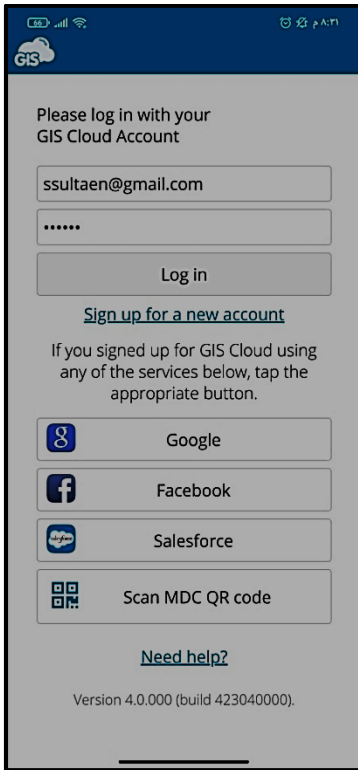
66 ٨:٣١ م

GIS

Please log in with your GIS Cloud Account

ssultaen@gmail.com

••••••

Log in

Sign up for a new account

If you signed up for GIS Cloud using any of the services below, tap the appropriate button.

Google

Facebook

Salesforce

Scan MDC QR code

Need help?

Version 4.0.000 (build 423040000).